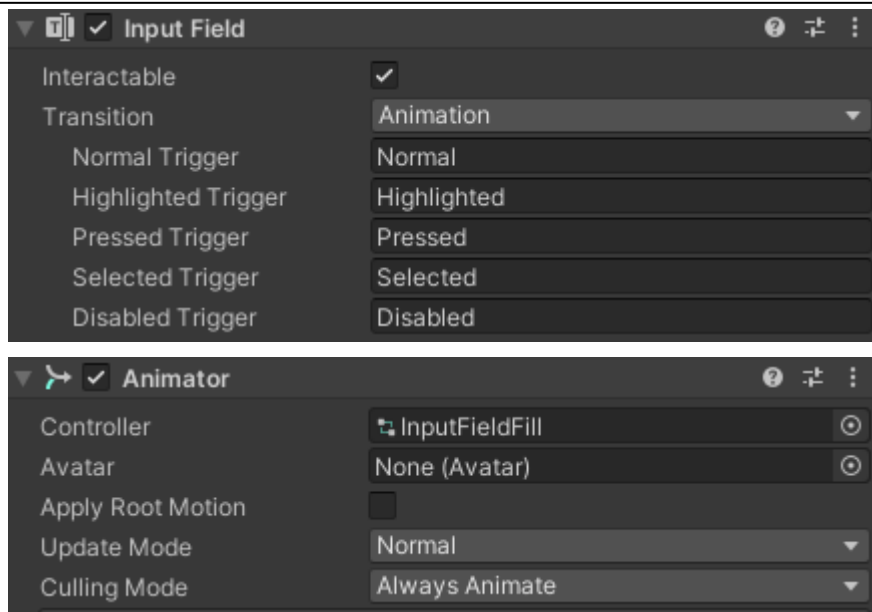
Input Field

| | |
|---|---|
| Interactable | ✓ |
| Transition | Animation |
| Normal Trigger | Normal |
| Highlighted Trigger | Highlighted |
| Pressed Trigger | Pressed |
| Selected Trigger | Selected |
| Disabled Trigger | Disabled |

Animator

| | |
|---|---|
| Controller | InputFieldFill |
| Avatar | None (Avatar) |
| Apply Root Motion | |
| Update Mode | Normal |
| Culling Mode | Always Animate |